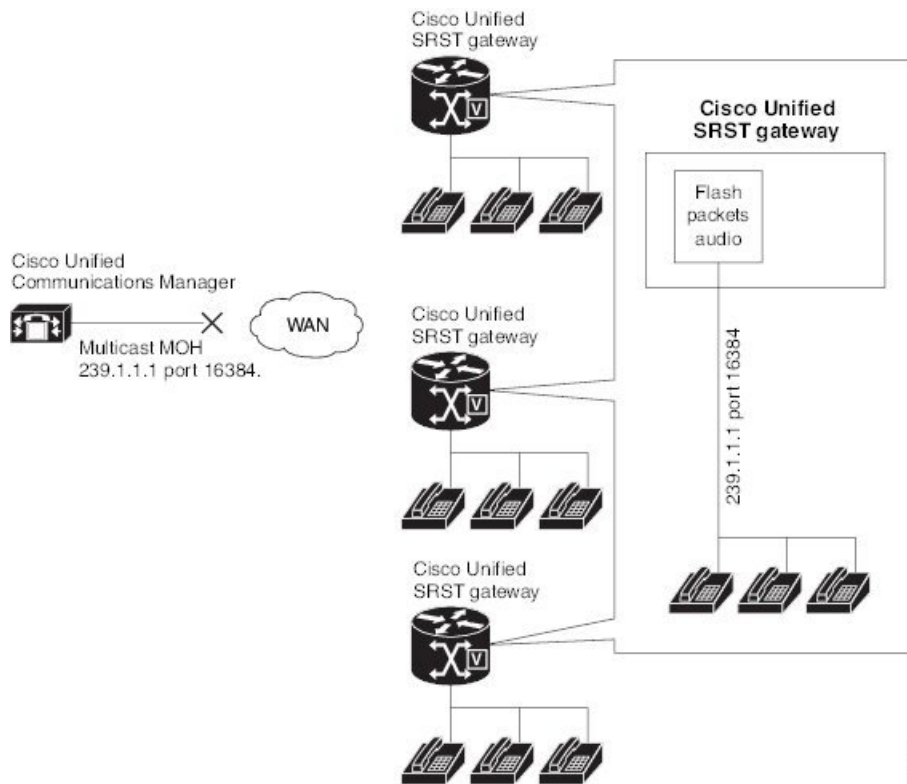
Cisco Unified
SRST gateway

Cisco Unified
SRST gateway

Flash
packets
audio

Cisco Unified
Communications Manager

WAN

Multicast MOH
239.1.1.1 port 16384.

Cisco Unified
SRST gateway

239.1.1.1 port 16384

Cisco Unified
SRST gateway